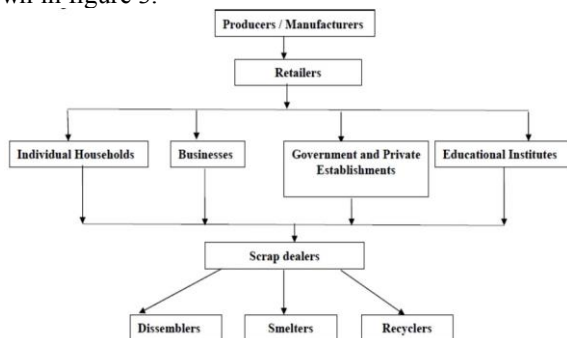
wn in figure 3.

Producers / Manufacturers

Retailers

Individual Households

Businesses

Government and Private Establishments

Educational Institutes

Scrap dealers

Dissemblers

Smelters

Recyclers